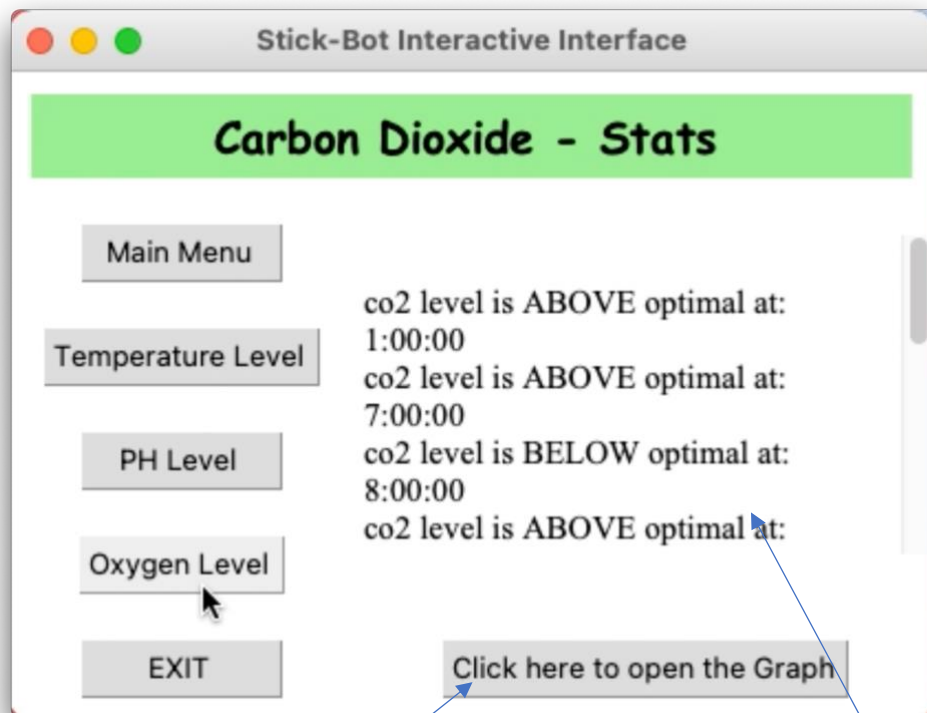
Stick-Bot Interactive Interface

Carbon Dioxide - Stats

Main Menu

Temperature Level

PH Level

Oxygen Level

EXIT

co2 level is ABOVE optimal at: 1:00:00
co2 level is ABOVE optimal at: 7:00:00
co2 level is BELOW optimal at: 8:00:00
co2 level is ABOVE optimal at:

Click here to open the Graph